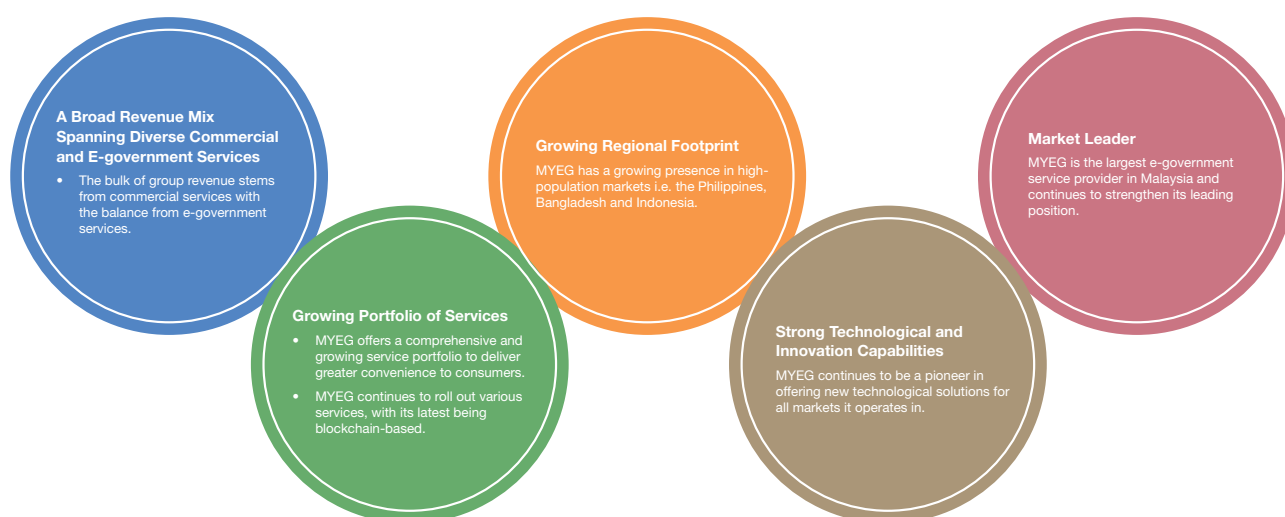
A Broad Revenue Mix Spanning Diverse Commercial and E-government Services

• The bulk of group revenue stems from commercial services with the balance from e-government services.

Growing Portfolio of Services

• MYEG offers a comprehensive and growing service portfolio to deliver greater convenience to consumers.

• MYEG continues to roll out various services, with its latest being blockchain-based.

Growing Regional Footprint

MYEG has a growing presence in high-population markets i.e. the Philippines, Bangladesh and Indonesia.

Strong Technological and Innovation Capabilities

MYEG continues to be a pioneer in offering new technological solutions for all markets it operates in.

Market Leader

MYEG is the largest e-government service provider in Malaysia and continues to strengthen its leading position.